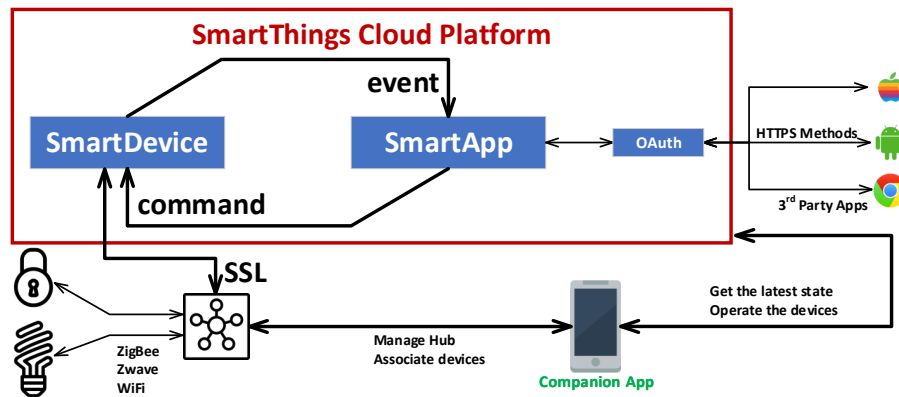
SmartThings Cloud Platform

event

SmartDevice

SmartApp

OAuth

HTTPS Methods

command

3rd Party Apps

SSL

Get the latest state
Operate the devices

Manage Hub
Associate devices

ZigBee
Zwave
WiFi

Companion App